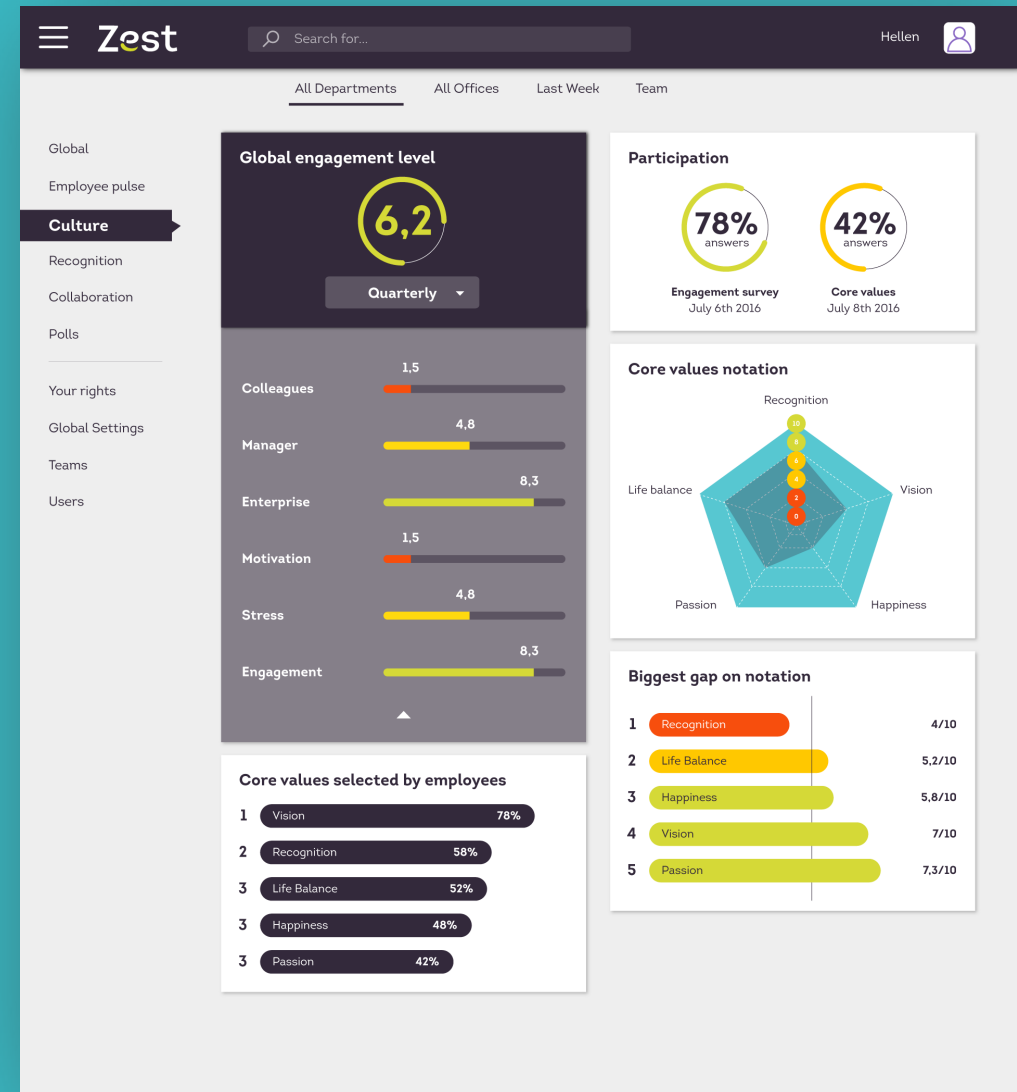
Zest

Search for...

Hellen

All Departments
All Offices
Last Week
Team

Global
Employee pulse
Culture
Recognition
Collaboration
Polls

Your rights
Global Settings
Teams
Users

Global engagement level

6,2

Quarterly

Colleagues 1,5
Manager 4,8
Enterprise 8,3
Motivation 1,5
Stress 4,8
Engagement 8,3

Core values selected by employees

| | | |
|---|---|---|
| 1 | Vision | 78% |
| 2 | Recognition | 58% |
| 3 | Life Balance | 52% |
| 3 | Happiness | 48% |
| 3 | Passion | 42% |

Participation

78% answers
Engagement survey
July 6th 2016

42% answers
Core values
July 8th 2016

Core values notation

Recognition
10
8
6
4
2
0
Life balance
Vision
Passion
Happiness

Biggest gap on notation

| | | |
|---|---|---|
| 1 | Recognition | 4/10 |
| 2 | Life Balance | 5,2/10 |
| 3 | Happiness | 5,8/10 |
| 4 | Vision | 7/10 |
| 5 | Passion | 7,3/10 |